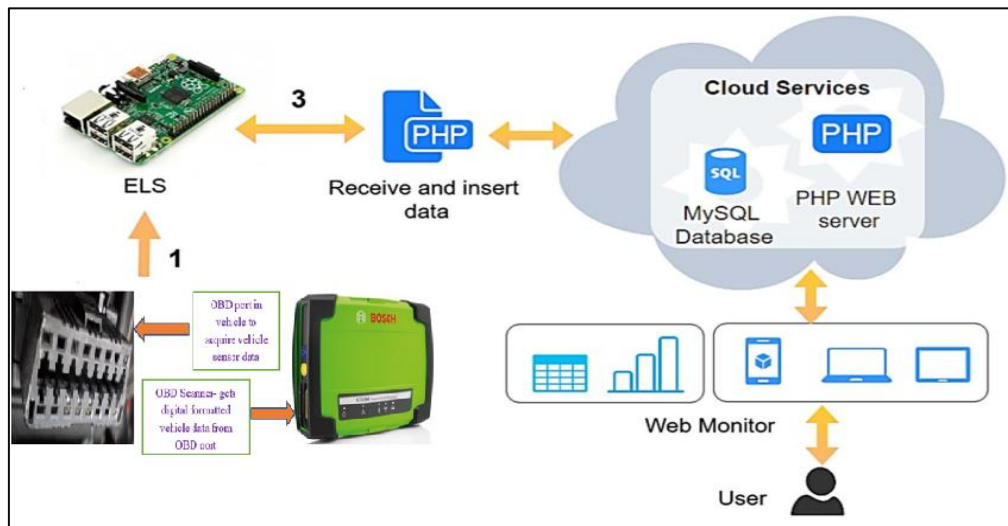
3

PHP

ELS

Receive and insert data

Cloud Services

PHP

SQL

MySQL Database

PHP WEB server

1

OBD port in vehicle to acquire vehicle sensor data

BOSCH

OBD Scanner- get digital formatted vehicle data from OBD port

Web Monitor

User